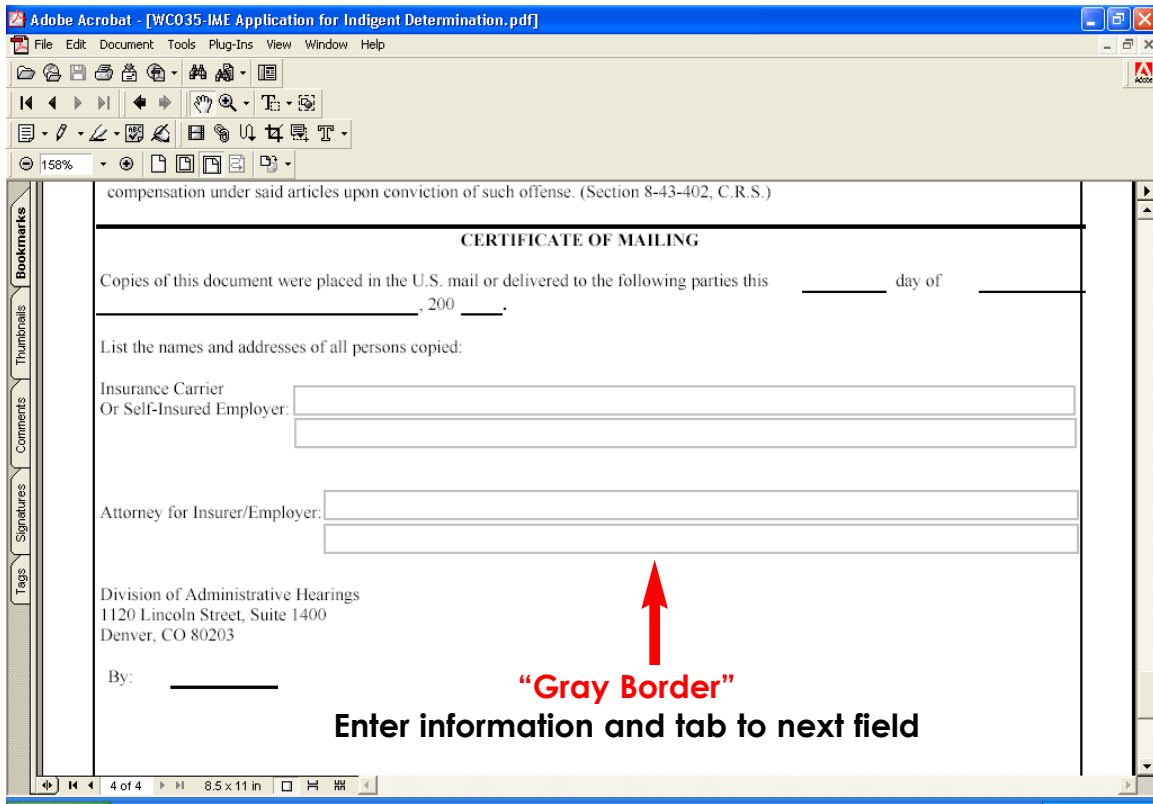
Adobe Acrobat - [WC035-IME Application for Indigent Determination.pdf]

File Edit Document Tools Plug-Ins View Window Help

158%

Bookmarks

Thumbnails

Comments

Signatures

Tags

compensation under said articles upon conviction of such offense. (Section 8-43-402, C.R.S.)

CERTIFICATE OF MAILING

Copies of this document were placed in the U.S. mail or delivered to the following parties this ________ day of ________________, 200 ____.

List the names and addresses of all persons copied:

Insurance Carrier
Or Self-Insured Employer:

Attorney for Insurer/Employer:

Division of Administrative Hearings
1120 Lincoln Street, Suite 1400
Denver, CO 80203

By: ________

“Gray Border”

Enter information and tab to next field

4 of 4

8.5 x 11 in